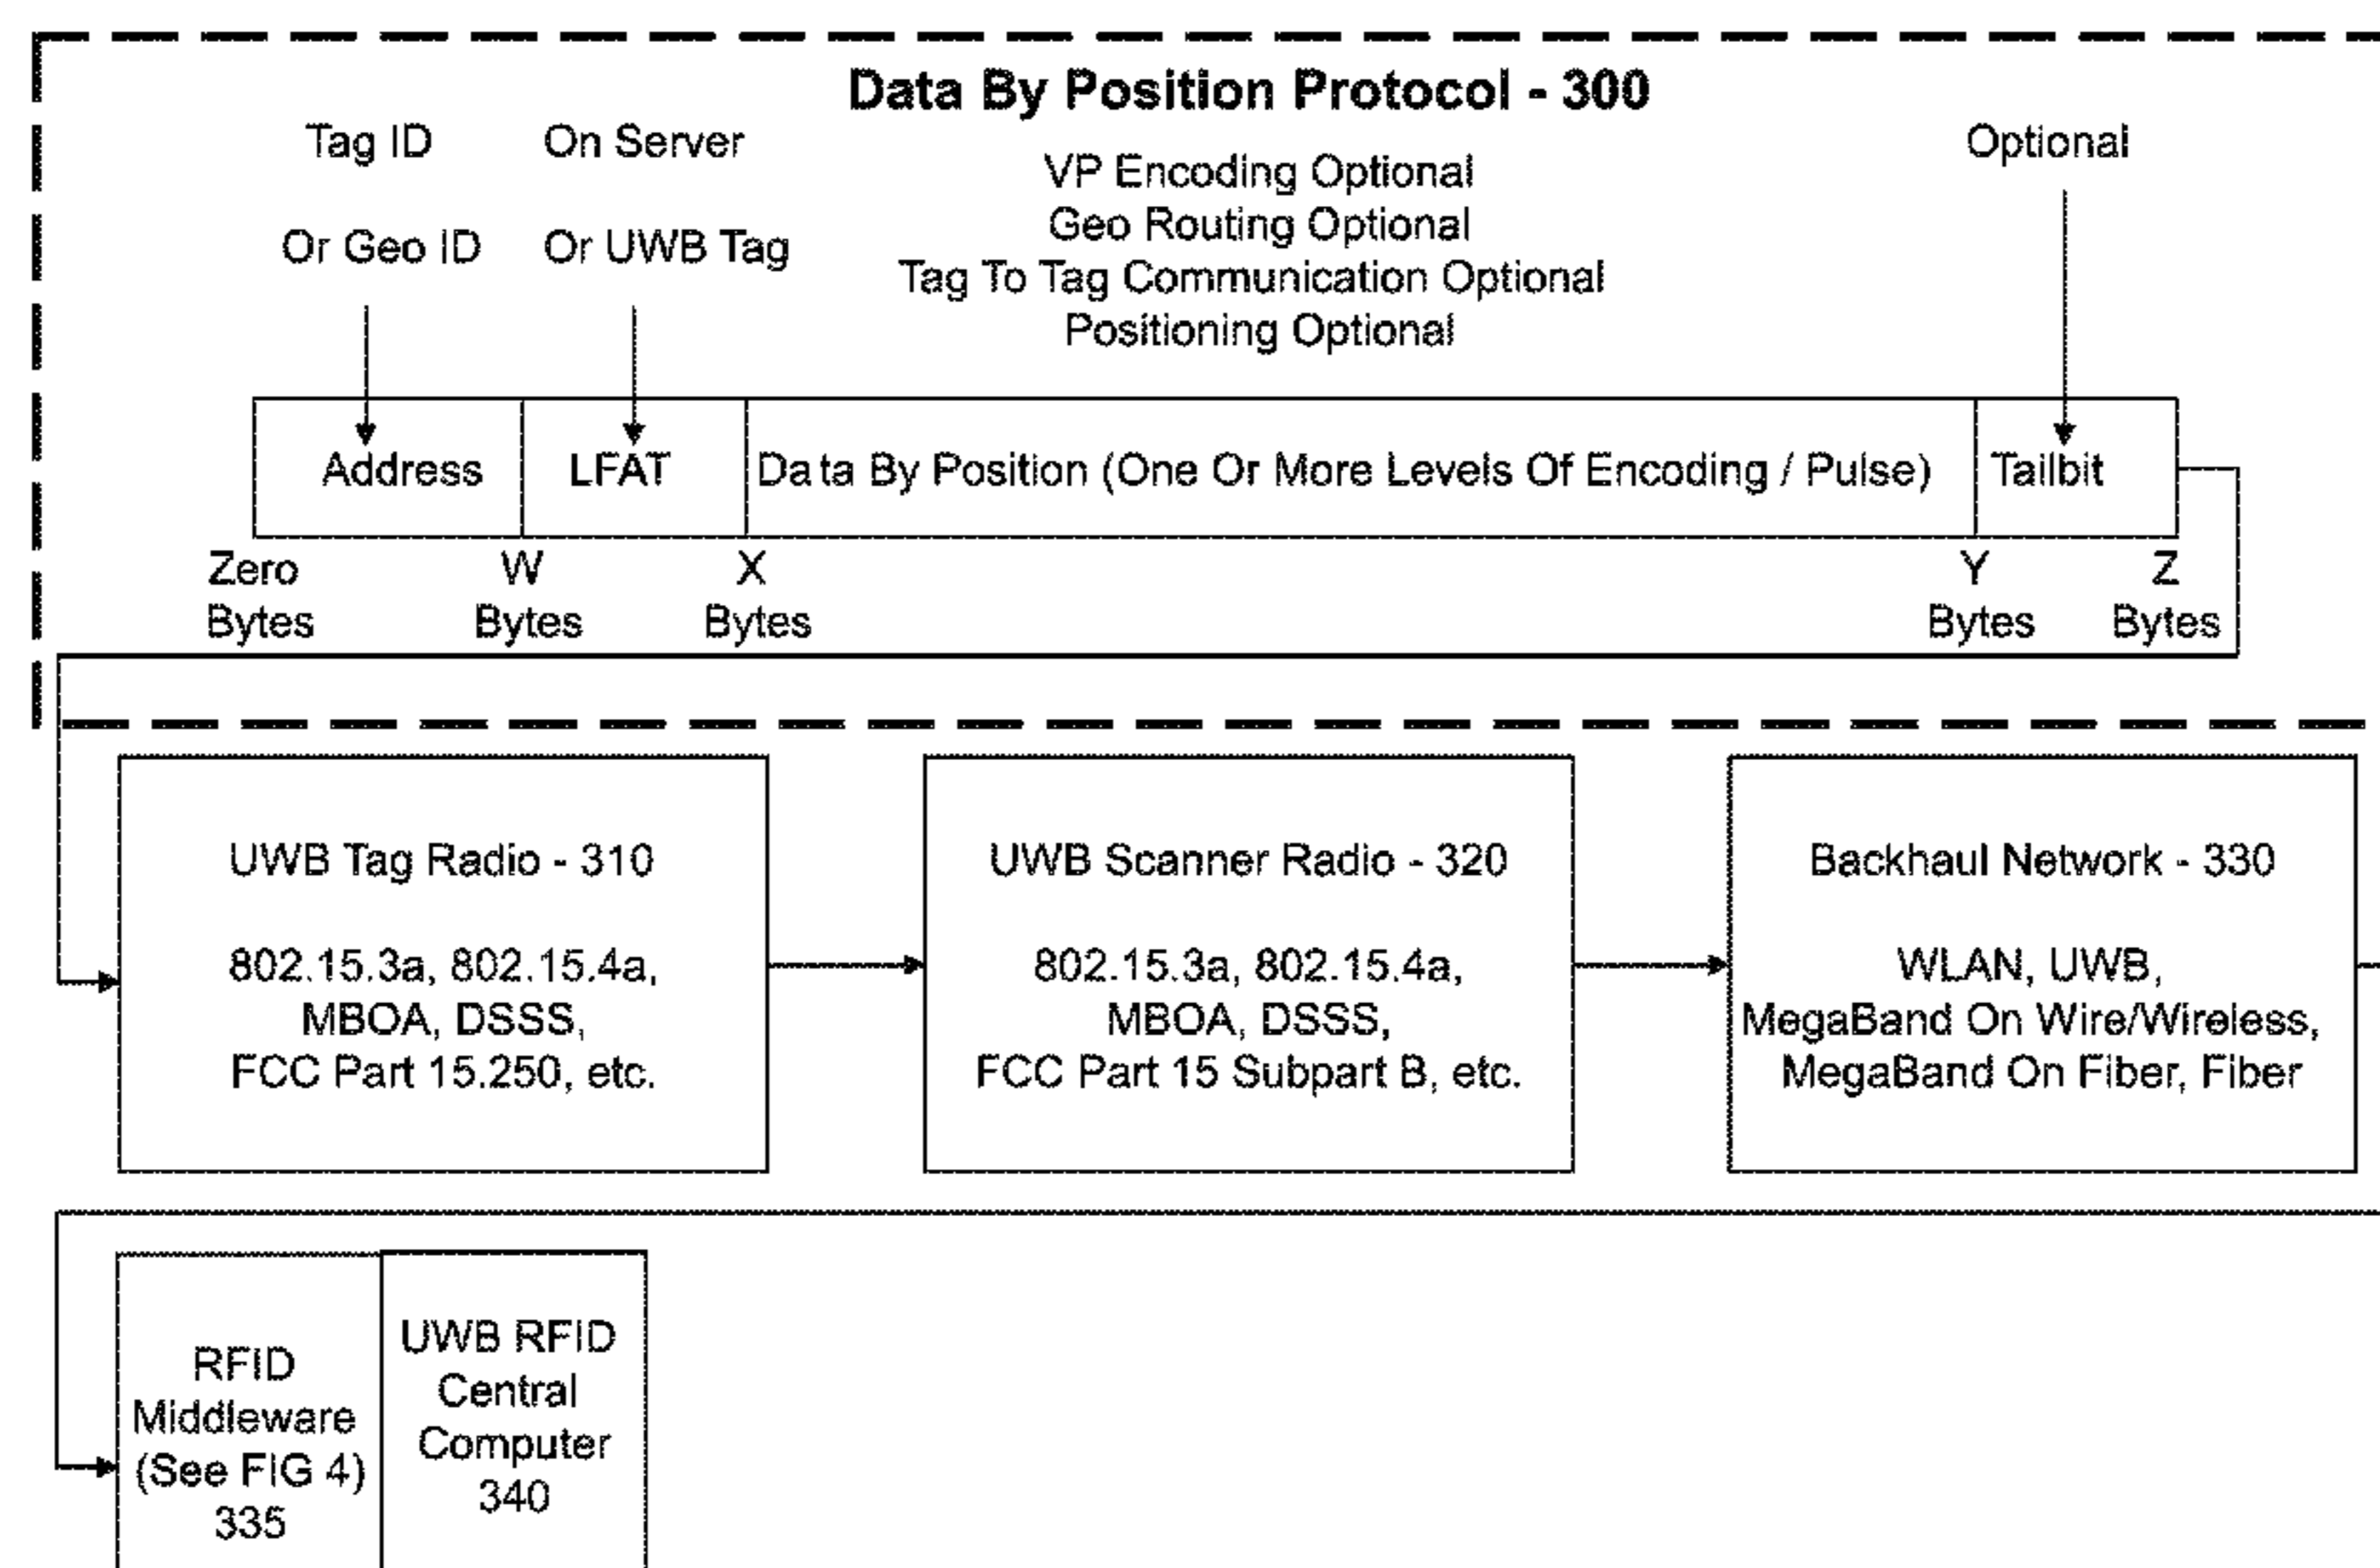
Data By Position Protocol - 300

Tag ID

Or Geo ID

On Server

Or UWB Tag

VP Encoding Optional
Geo Routing Optional
Tag To Tag Communication Optional
Positioning Optional

Optional

| Address | LFAT | Data By Position (One Or More Levels Of Encoding / Pulse) | Tailbit |
|---|---|---|---|

Zero Bytes

W Bytes

X Bytes

Y Bytes

Z Bytes

UWB Tag Radio - 310

802.15.3a, 802.15.4a, MBOA, DSSS, FCC Part 15.250, etc.

UWB Scanner Radio - 320

802.15.3a, 802.15.4a, MBOA, DSSS, FCC Part 15 Subpart B, etc.

Backhaul Network - 330

WLAN, UWB, MegaBand On Wire/Wireless, MegaBand On Fiber, Fiber

RFID Middleware (See FIG 4) 335

UWB RFID Central Computer 340